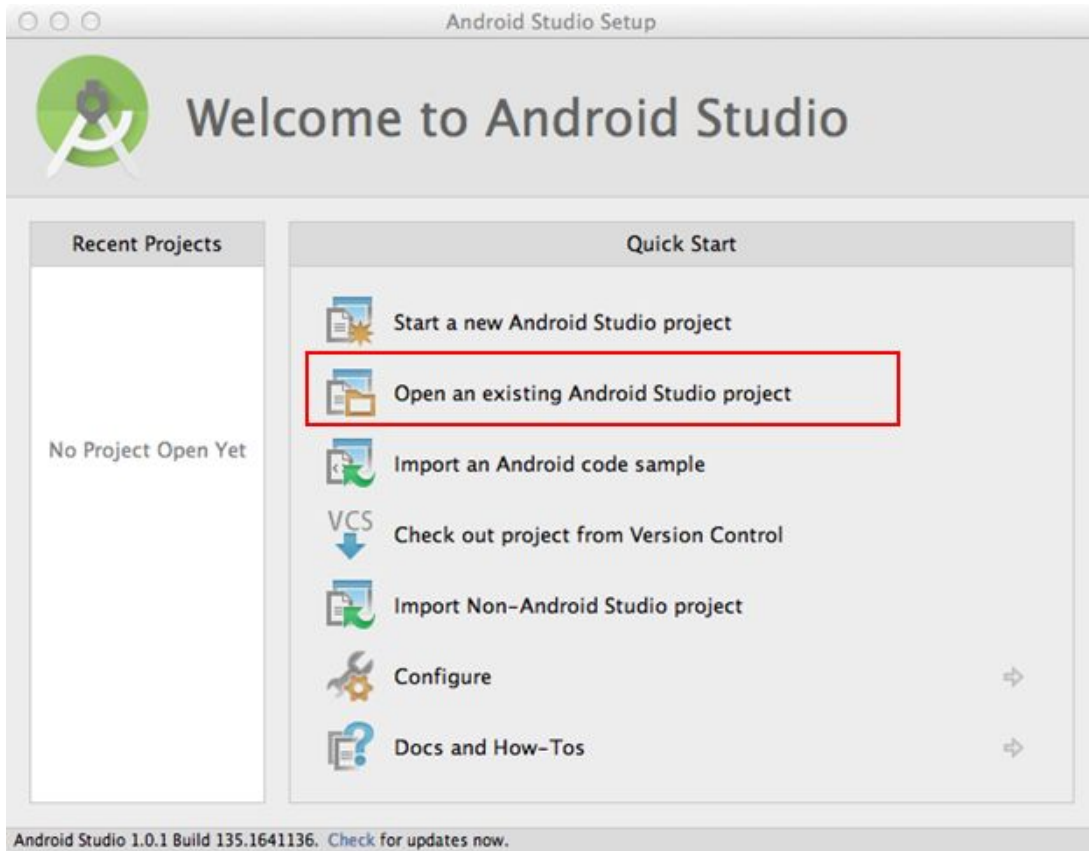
Android Studio Setup

Welcome to Android Studio

Recent Projects

No Project Open Yet

Quick Start

Start a new Android Studio project

Open an existing Android Studio project

Import an Android code sample

VCS

Check out project from Version Control

Import Non-Android Studio project

Configure

Docs and How-Tos

Android Studio 1.0.1 Build 135.1641136. Check for updates now.